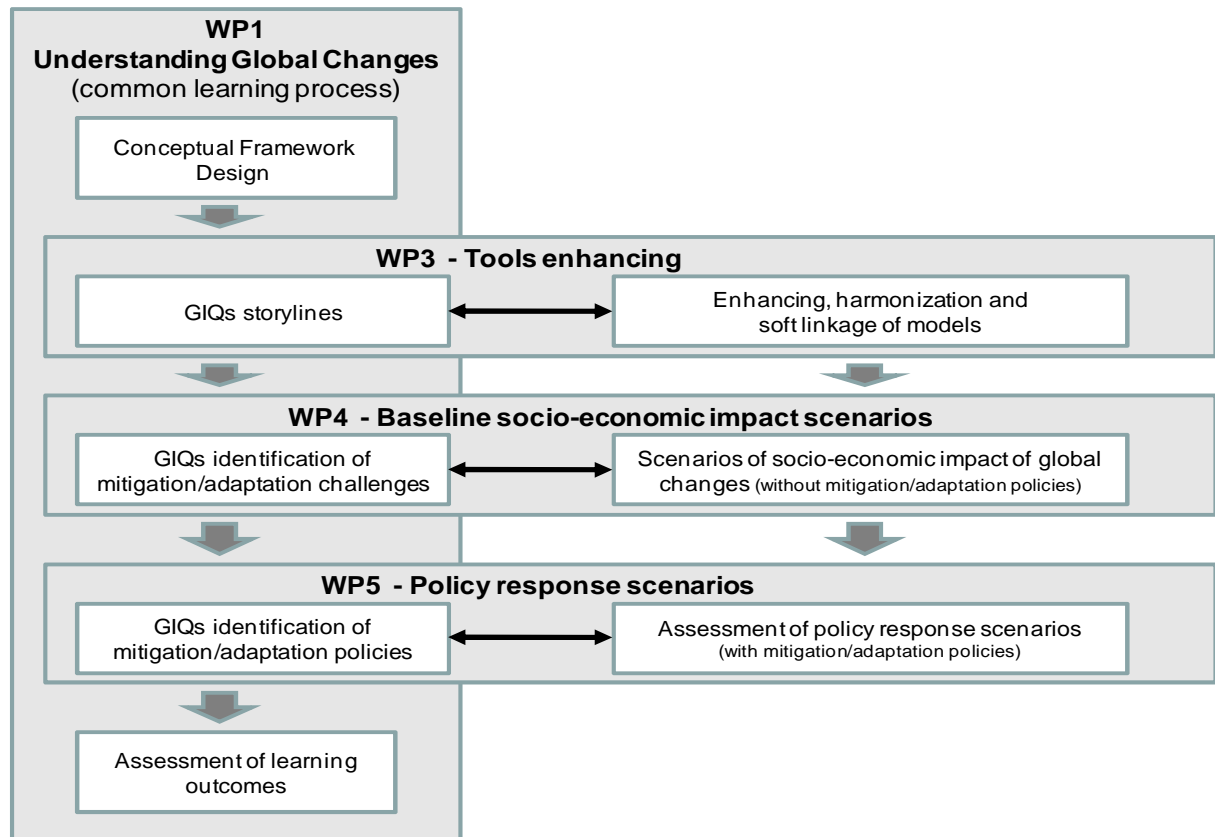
WP1
Understanding Global Changes
(common learning process)

Conceptual Framework Design

WP3 - Tools enhancing

GIQs storylines

Enhancing, harmonization and soft linkage of models

WP4 - Baseline socio-economic impact scenarios

GIQs identification of mitigation/adaptation challenges

Scenarios of socio-economic impact of global changes (without mitigation/adaptation policies)

WP5 - Policy response scenarios

GIQs identification of mitigation/adaptation policies

Assessment of policy response scenarios (with mitigation/adaptation policies)

Assessment of learning outcomes